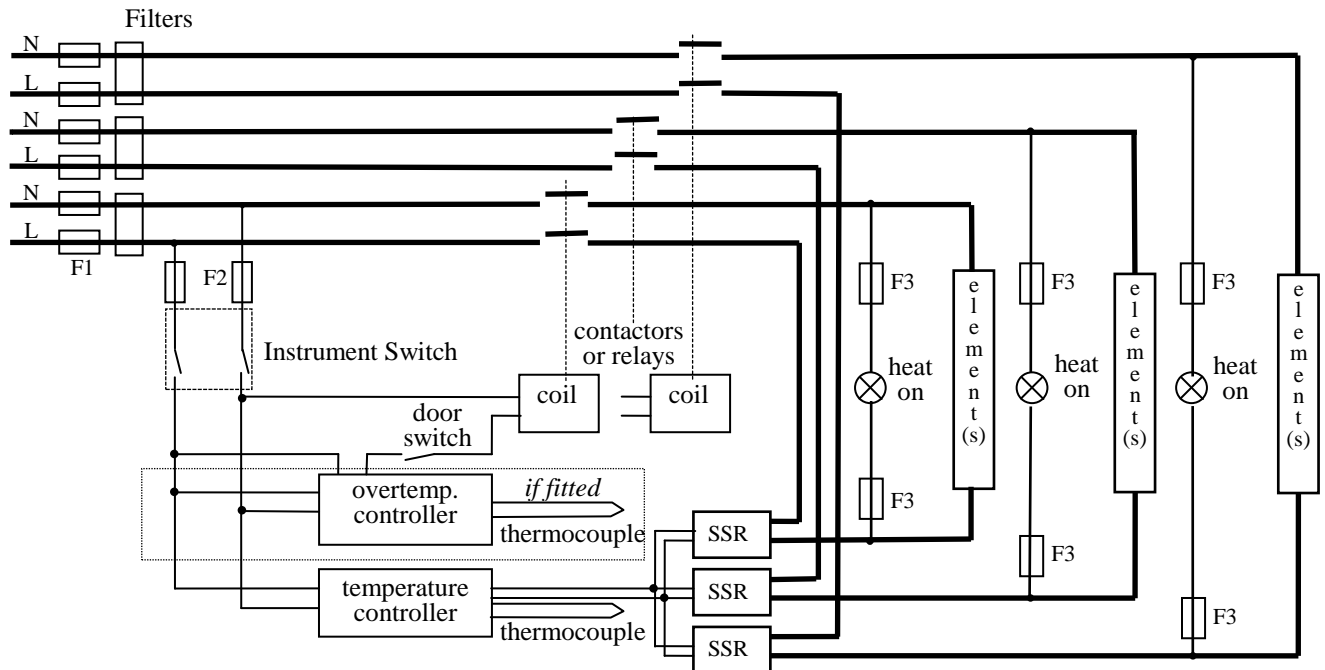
Filters

N
L
N
L
N
L
F1
F2

Instrument Switch

contactors or relays

coil
coil

door switch

overtemp. controller
*if fitted*
thermocouple

temperature controller
thermocouple

SSR
SSR
SSR

F3
heat on
F3
element(s)

F3
heat on
F3
element(s)

F3
heat on
F3
element(s)